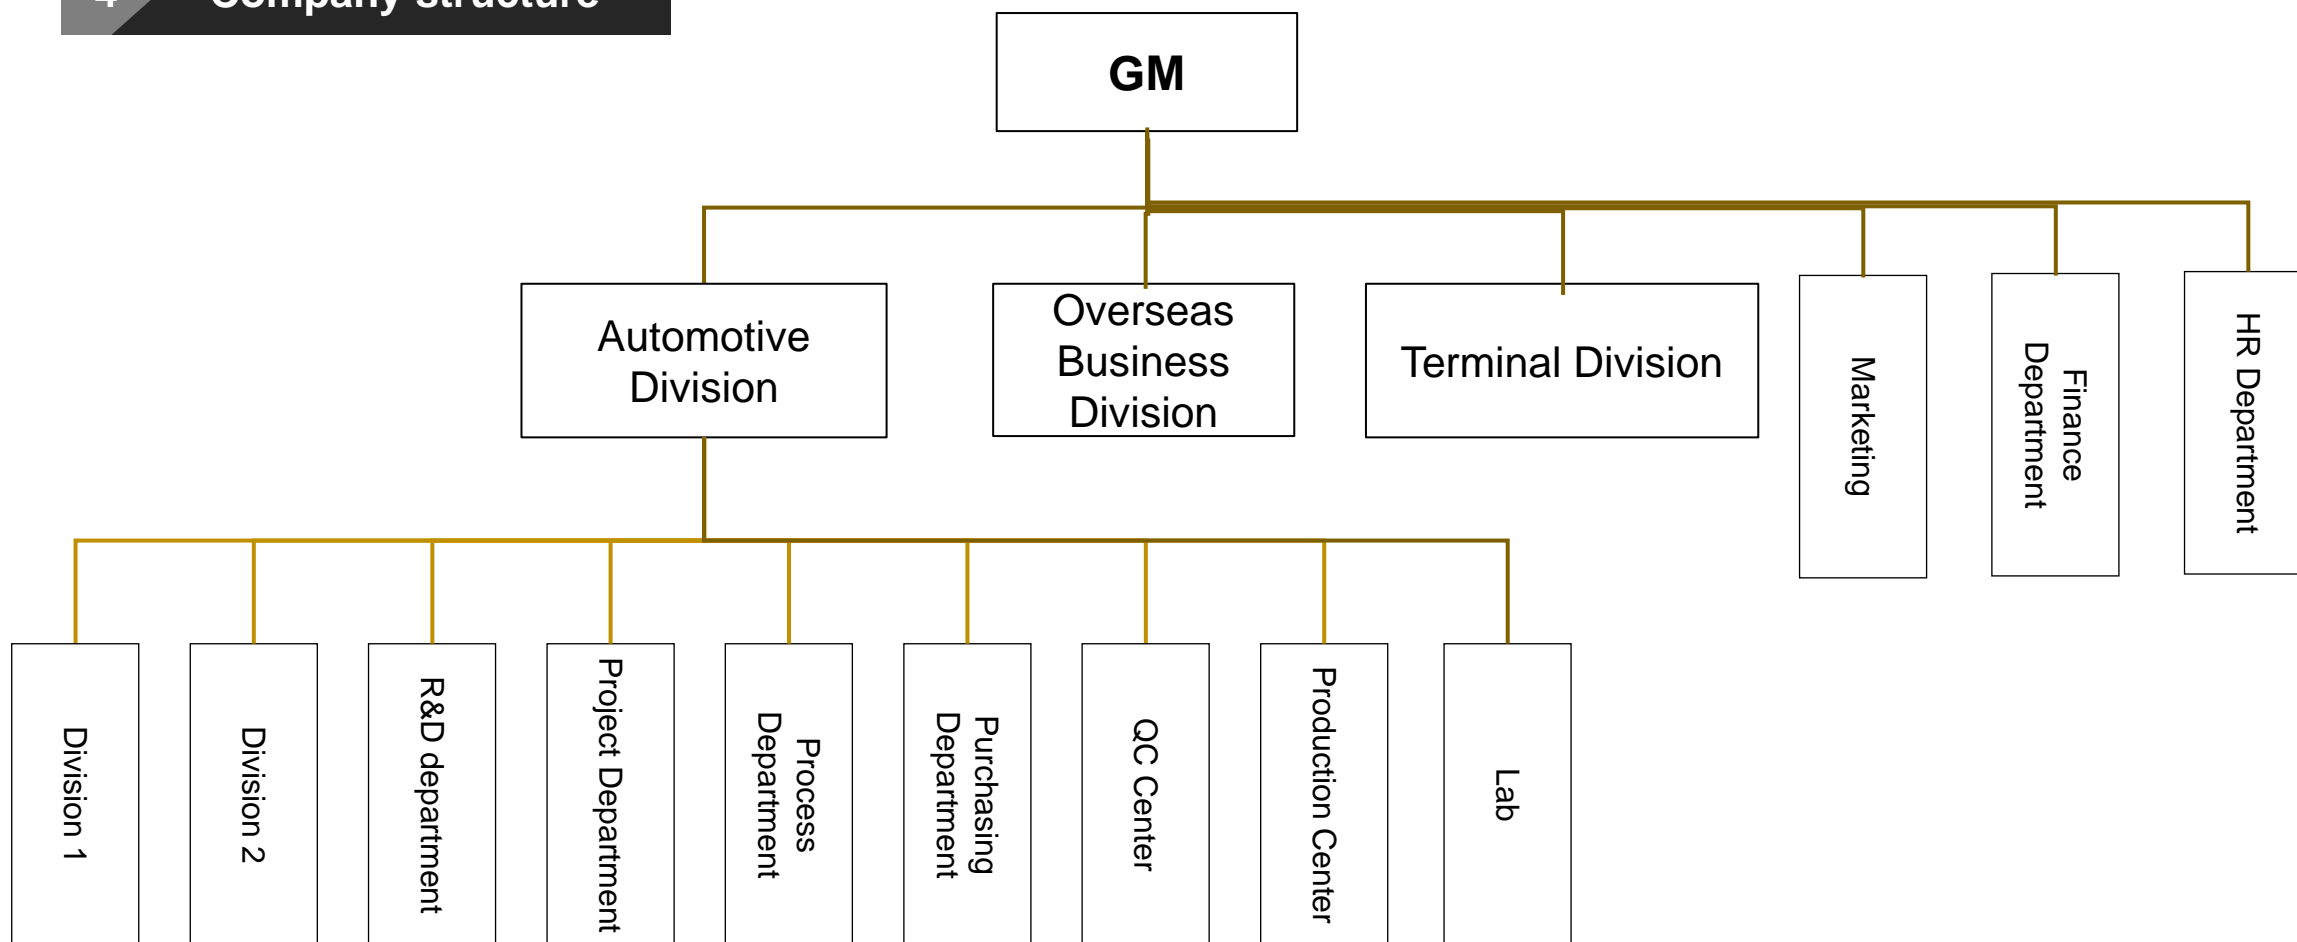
4 Company structure

GM

Automotive Division

Overseas Business Division

Terminal Division

Marketing

Finance Department

HR Department

Division 1

Division 2

R&D department

Project Department

Process Department

Purchasing Department

QC Center

Production Center

Lab